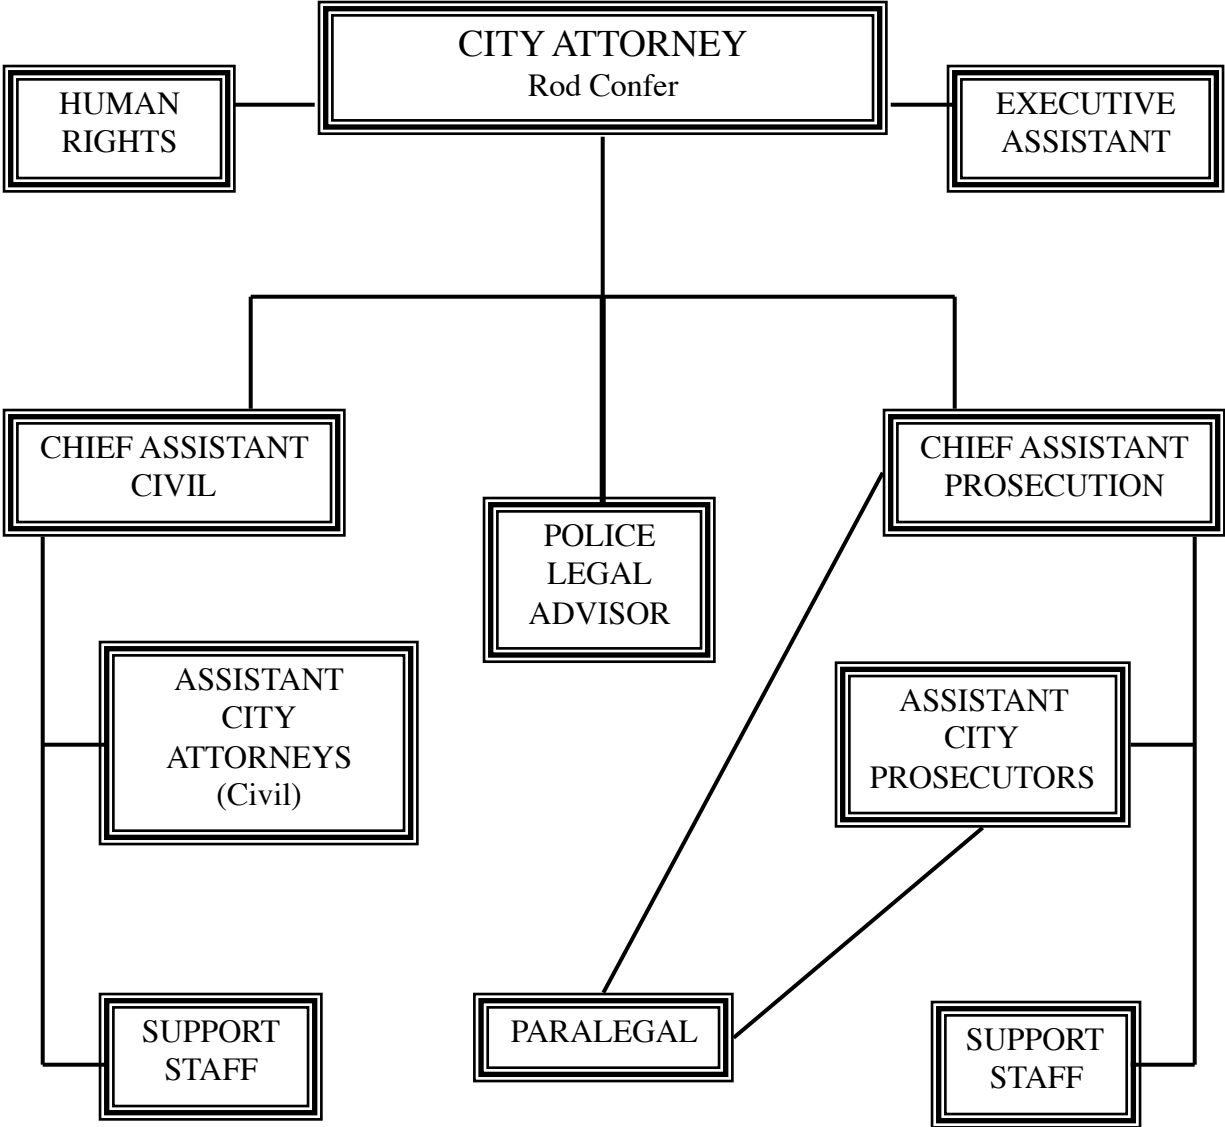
HUMAN RIGHTS

CITY ATTORNEY
Rod Confer

EXECUTIVE ASSISTANT

CHIEF ASSISTANT CIVIL

POLICE LEGAL ADVISOR

CHIEF ASSISTANT PROSECUTION

ASSISTANT CITY ATTORNEYS (Civil)

ASSISTANT CITY PROSECUTORS

SUPPORT STAFF

PARALEGAL

SUPPORT STAFF